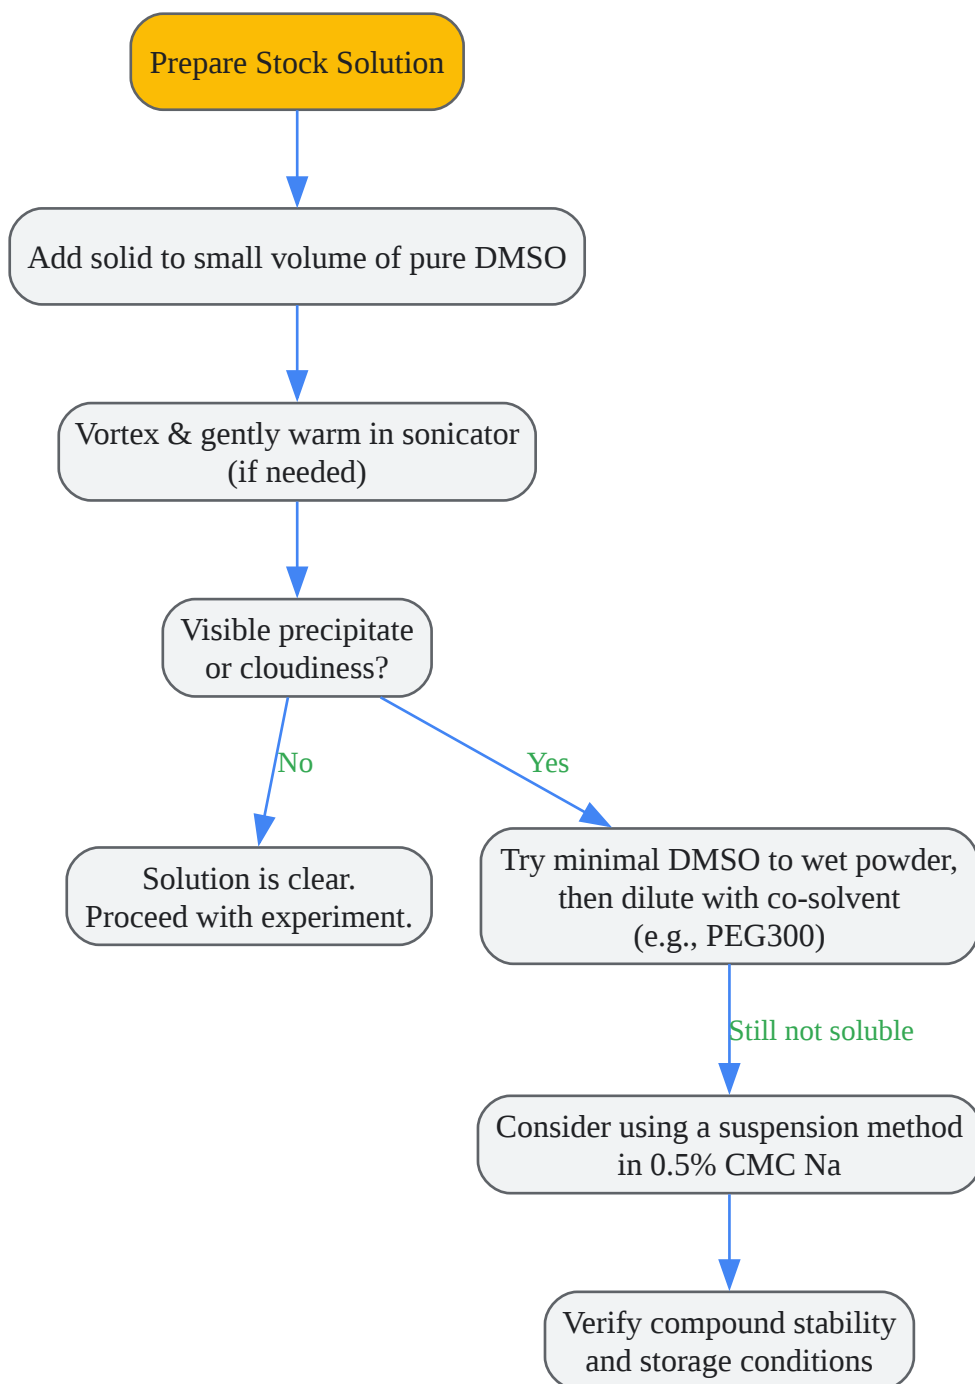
Prepare Stock Solution

Add solid to small volume of pure DMSO

Vortex & gently warm in sonicator (if needed)

Visible precipitate or cloudiness?

No

Yes

Solution is clear. Proceed with experiment.

Try minimal DMSO to wet powder, then dilute with co-solvent (e.g., PEG300)

Still not soluble

Consider using a suspension method in 0.5% CMC Na

Verify compound stability and storage conditions